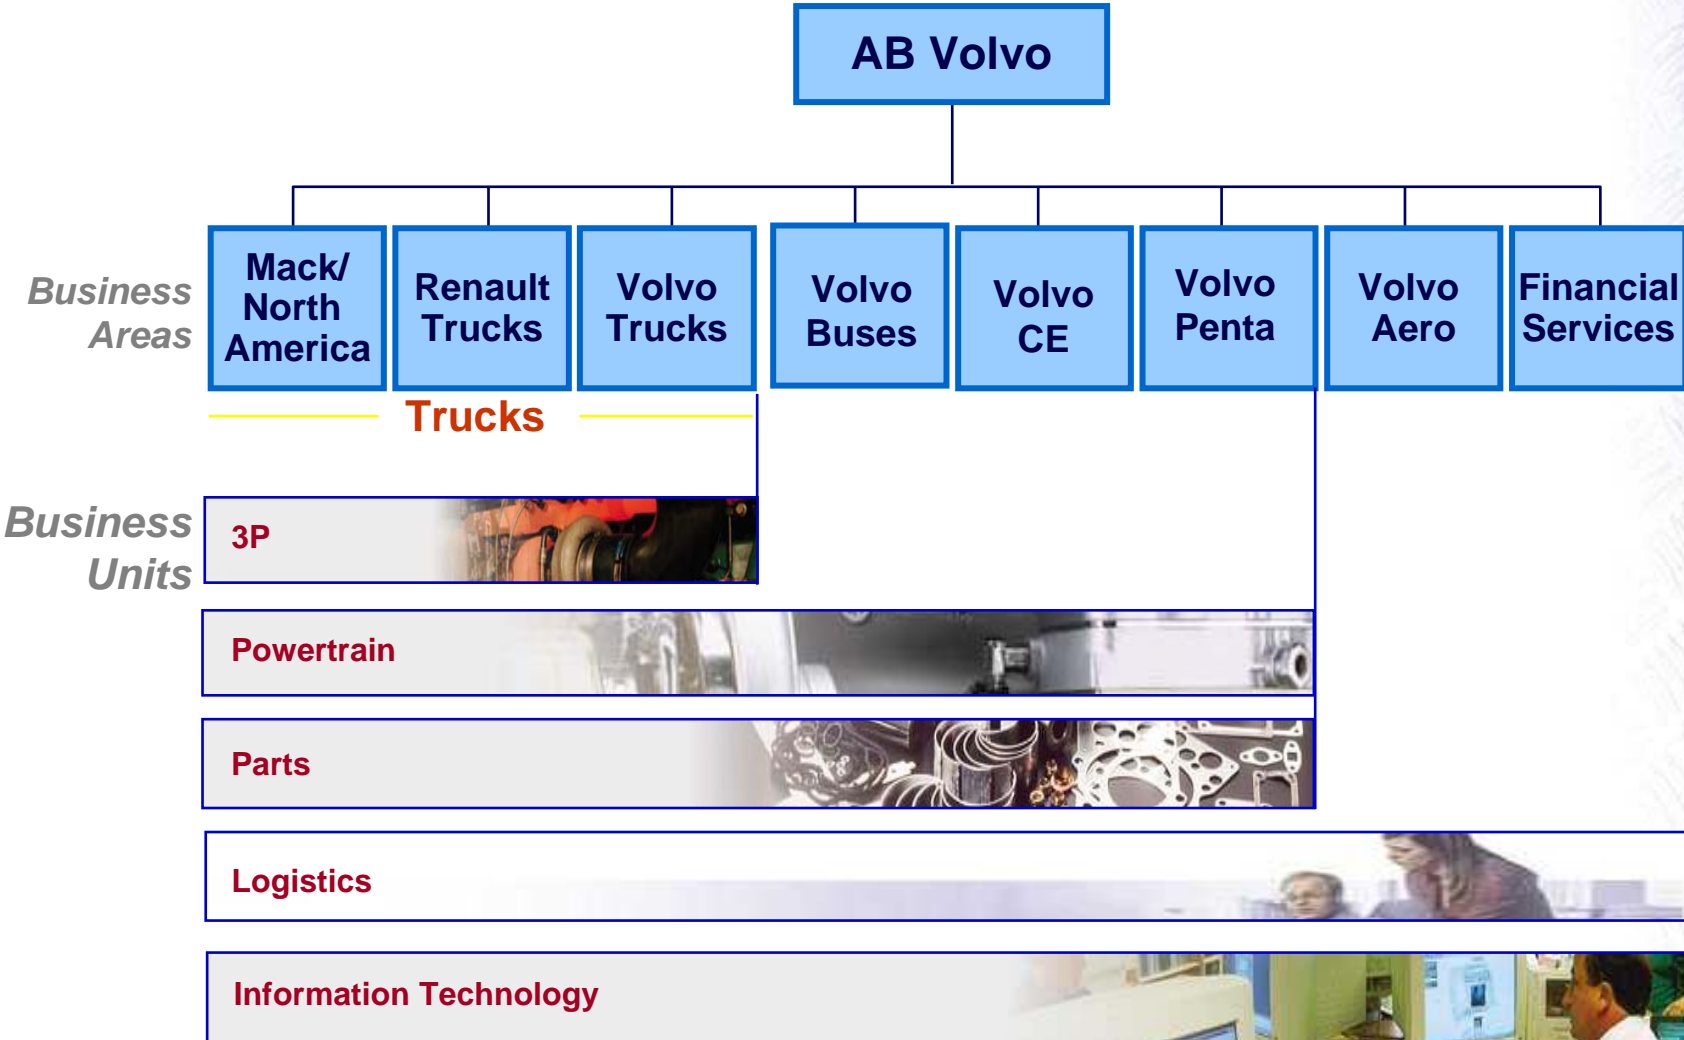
AB Volvo

Business Areas

Mack/ North America

Renault Trucks

Volvo Trucks

Volvo Buses

Volvo CE

Volvo Penta

Volvo Aero

Financial Services

Trucks

Business Units

3P

Powertrain

Parts

Logistics

Information Technology